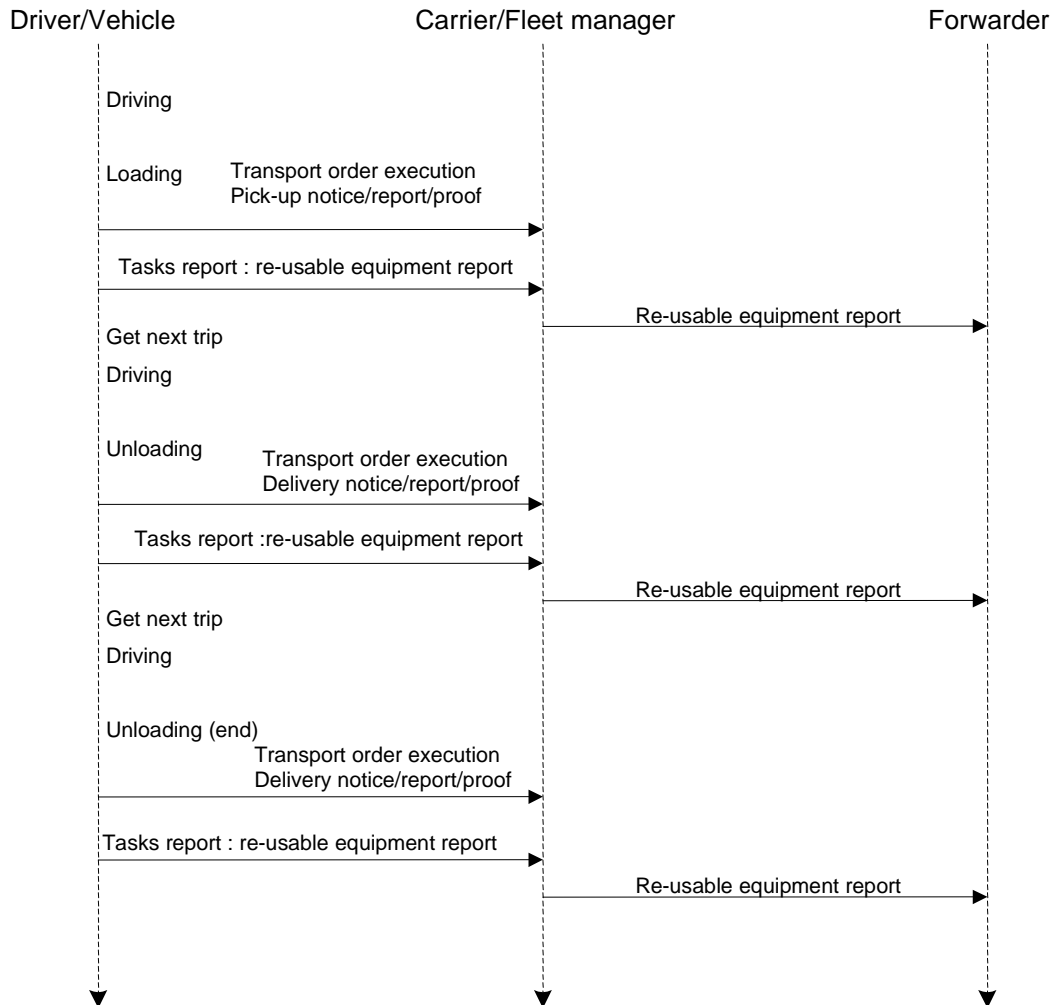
Driver/Vehicle

Carrier/Fleet manager

Forwarder

Driving

Loading

Transport order execution
Pick-up notice/report/proof

Tasks report : re-usable equipment report

Re-usable equipment report

Get next trip

Driving

Unloading

Transport order execution
Delivery notice/report/proof

Tasks report :re-usable equipment report

Re-usable equipment report

Get next trip

Driving

Unloading (end)

Transport order execution
Delivery notice/report/proof

Tasks report : re-usable equipment report

Re-usable equipment report